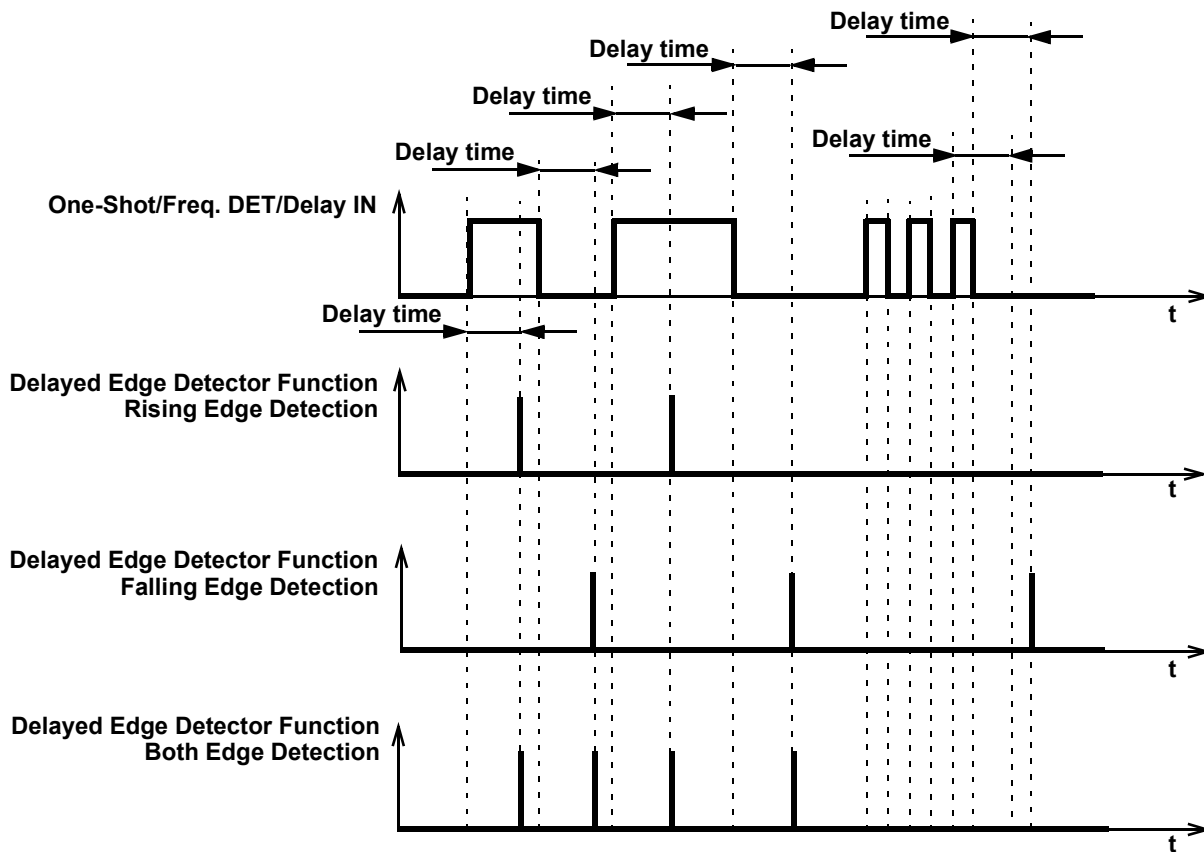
Delay time

Delay time

Delay time

Delay time

Delay time

One-Shot/Freq. DET/Delay IN

t

Delay time

Delayed Edge Detector Function
Rising Edge Detection

t

Delayed Edge Detector Function
Falling Edge Detection

t

Delayed Edge Detector Function
Both Edge Detection

t